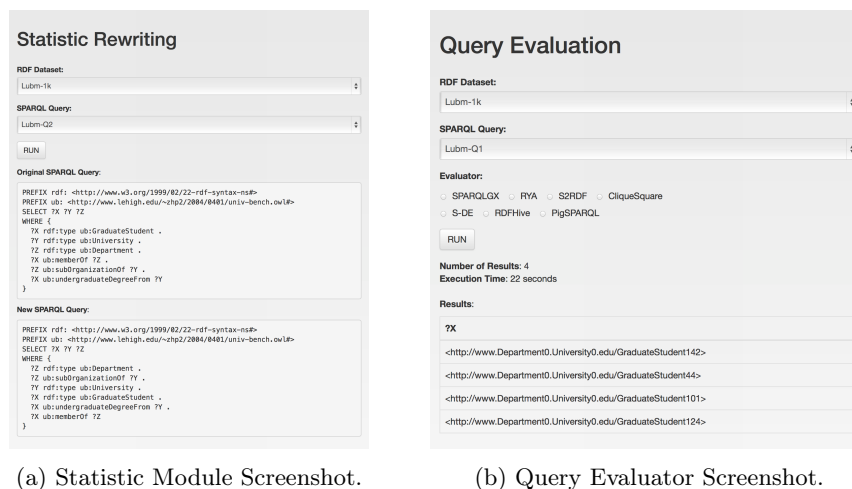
Statistic Rewriting

RDF Dataset:

Lubm-1k

SPARQL Query:

Lubm-Q2

RUN

Original SPARQL Query:

PREFIX rdf: <http://www.w3.org/1999/02/22-rdf-syntax-ns#>
PREFIX ub: <http://www.lehigh.edu/~zhp2/2004/0401/univ-bench.owl#>
SELECT ?X ?Y ?Z
WHERE {
?X rdf:type ub:GraduateStudent .
?Y rdf:type ub:University .
?Z rdf:type ub:Department .
?X ub:memberOf ?Z .
?Z ub:subOrganizationOf ?Y .
?X ub:undergraduateDegreeFrom ?Y
}

New SPARQL Query:

PREFIX rdf: <http://www.w3.org/1999/02/22-rdf-syntax-ns#>
PREFIX ub: <http://www.lehigh.edu/~zhp2/2004/0401/univ-bench.owl#>
SELECT ?X ?Y ?Z
WHERE {
?Z rdf:type ub:Department .
?Z ub:subOrganizationOf ?Y .
?Y rdf:type ub:University .
?X rdf:type ub:GraduateStudent .
?X ub:undergraduateDegreeFrom ?Y .
?X ub:memberOf ?Z
}

(a) Statistic Module Screenshot.

Query Evaluation

RDF Dataset:

Lubm-1k

SPARQL Query:

Lubm-Q1

Evaluator:

SPARQLGX RYA S2RDF CliqueSquare
S-DE RDFHive PigSPARQL

RUN

Number of Results: 4
Execution Time: 22 seconds

Results:

| ?X |
|---|
| <http://www.Department0.University0.edu/GraduateStudent142> |
| <http://www.Department0.University0.edu/GraduateStudent44> |
| <http://www.Department0.University0.edu/GraduateStudent101> |
| <http://www.Department0.University0.edu/GraduateStudent124> |

(b) Query Evaluator Screenshot.